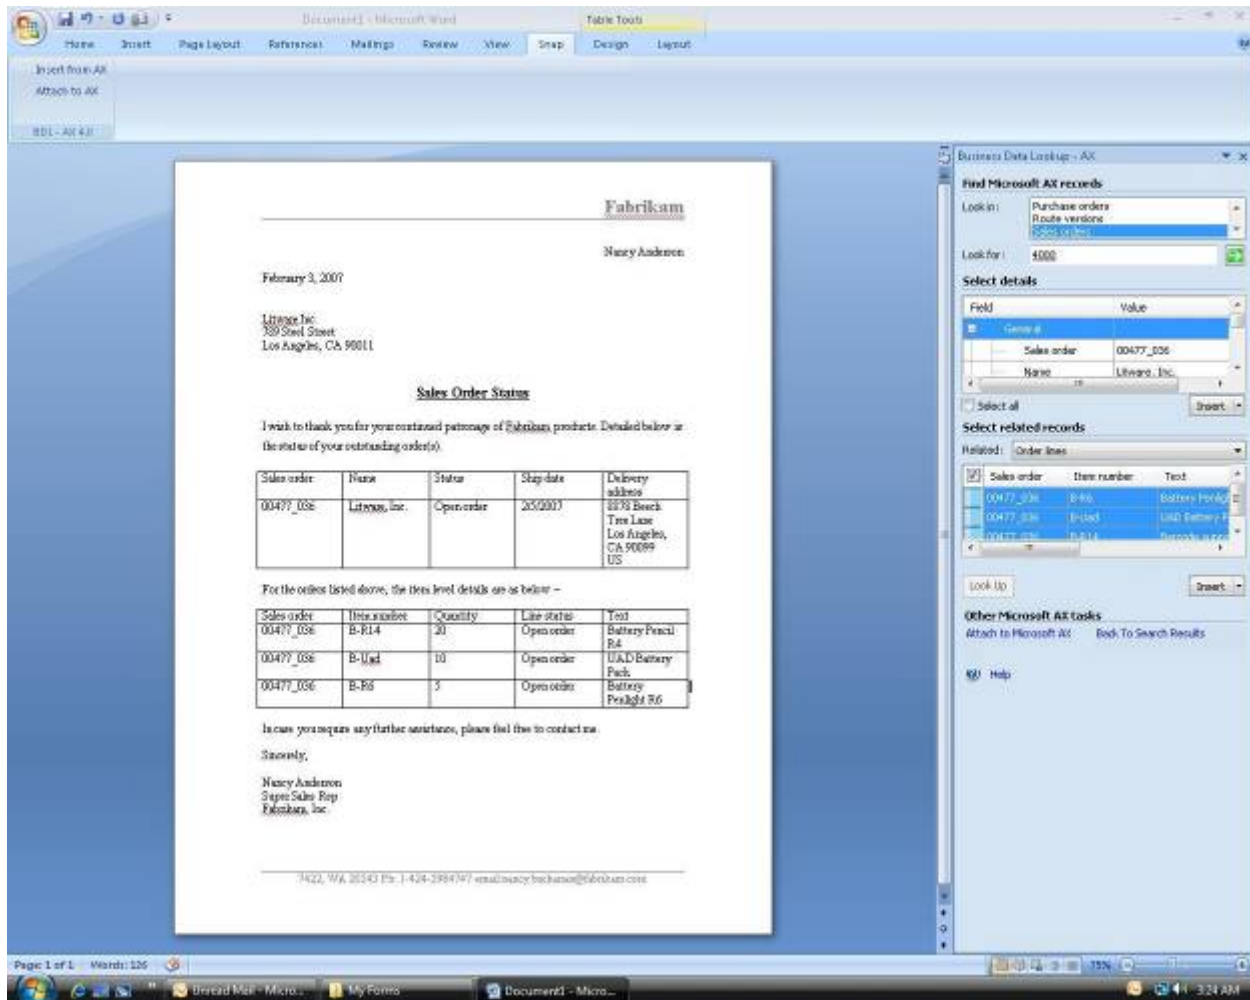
Document1 - Microsoft Word

Table Tools

Home Insert Page Layout References Mailings Review View Snap Design Layout

Insert from AX
Attach to AX

BDL - AX 4.0

Fabrikam

Nancy Anderson

February 3, 2007

Litware Inc
789 Steel Street
Los Angeles, CA 90011

Sales Order Status

I wish to thank you for your continued patronage of Fabrikam products. Detailed below is the status of your outstanding order(s).

| Sales order | Name | Status | Ship date | Delivery address |
|---|---|---|---|---|
| 00477_036 | Litware, Inc. | Open order | 2/5/2007 | 8878 Beach Tree Lane Los Angeles, CA 90099 US |

For the orders listed above, the item level details are as below –

| Sales order | Item number | Quantity | Line status | Text |
|---|---|---|---|---|
| 00477_036 | B-R14 | 20 | Open order | Battery Pencil R4 |
| 00477_036 | B-Uad | 10 | Open order | UAD Battery Pack |
| 00477_036 | B-R6 | 5 | Open order | Battery Penlight R6 |

In case you require any further assistance, please feel free to contact me.

Sincerely,

Nancy Anderson
Super Sales Rep
Fabrikam, Inc

7422, WA 20343 Ph: 1-424-2984747 email:nancy.buchanan@fabrikam.com

Business Data Lookup - AX

Find Microsoft AX records

Look in: Purchase orders
Route versions
Sales orders

Look for: 4000

Select details

| Field | Value |
|---|---|
| General | |
| Sales order | 00477_036 |
| Name | Litware, Inc. |

Select all

Insert

Select related records

Related: Order lines

| Sales order | Item number | Text |
|---|---|---|
| 00477_036 | B-R6 | Battery Penlight |
| 00477_036 | B-Uad | UAD Battery P |
| 00477_036 | B-R14 | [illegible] |

Look Up

Insert

Other Microsoft AX tasks

Attach to Microsoft AX Back To Search Results

Help

Page: 1 of 1 Words: 126

75%

Unread Mail - Micro... My Forms Document1 - Micro...

3:24 AM